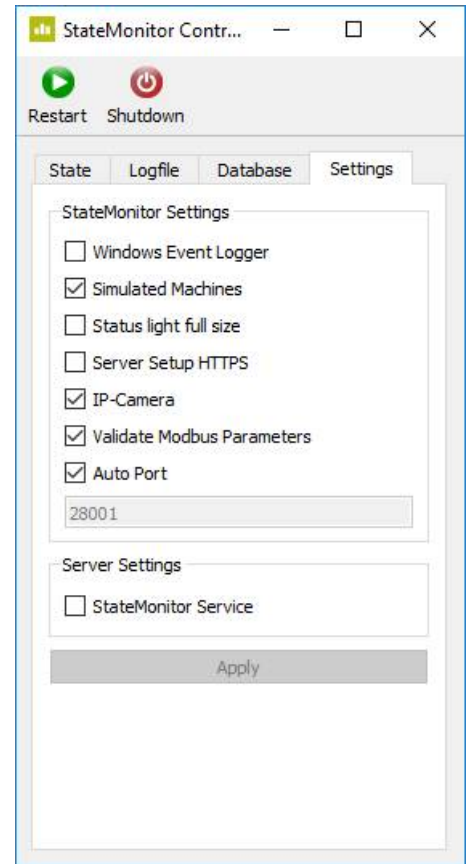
StateMonitor Contr...

Restart Shutdown

State Logfile Database Settings

StateMonitor Settings

☐ Windows Event Logger
☑ Simulated Machines
☐ Status light full size
☐ Server Setup HTTPS
☑ IP-Camera
☑ Validate Modbus Parameters
☑ Auto Port

28001

Server Settings

☐ StateMonitor Service

Apply